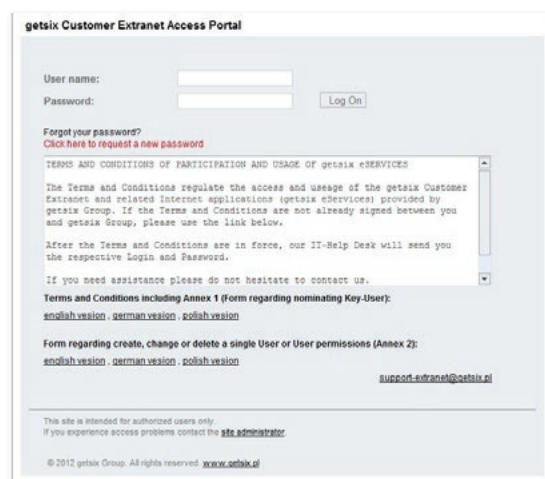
getsix Customer Extranet Access Portal

User name:

Password:

Log On

Forgot your password?
Click here to request a new password

TERMS AND CONDITIONS OF PARTICIPATION AND USAGE OF getsix eSERVICES

The Terms and Conditions regulate the access and useage of the getsix Customer Extranet and related Internet applications (getsix eServices) provided by getsix Group. If the Terms and Conditions are not already signed between you and getsix Group, please use the link below.

After the Terms and Conditions are in force, our IT-Help Desk will send you the respective Login and Password.

If you need assistance please do not hesitate to contact us.

Terms and Conditions including Annex 1 (Form regarding nominating Key-User):

english vesion , german vesion , polish vesion

Form regarding create, change or delete a single User or User permissions (Annex 2):

english vesion , german vesion , polish vesion

support-extranet@getsix.pl

This site is intended for authorized users only.
If you experience access problems contact the site administrator.

© 2012 getsix Group. All rights reserved. www.getsix.pl